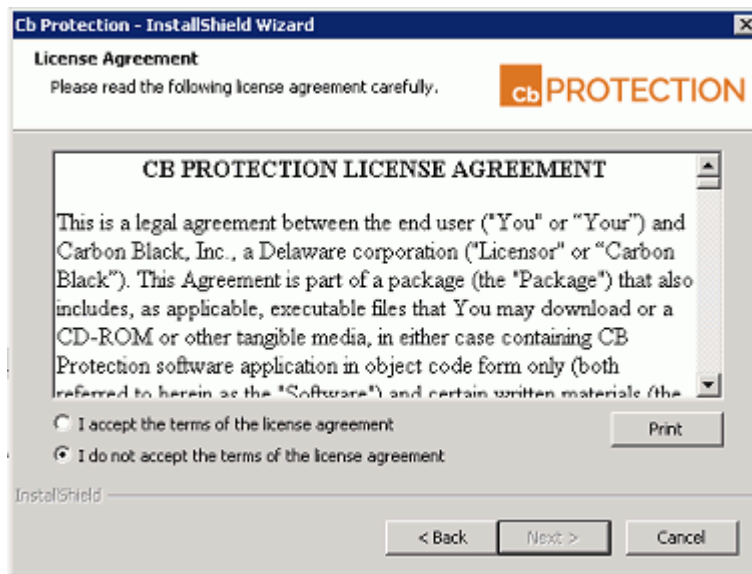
Cb Protection - InstallShield Wizard

License Agreement
Please read the following license agreement carefully.

cb PROTECTION

CB PROTECTION LICENSE AGREEMENT

This is a legal agreement between the end user ("You" or "Your") and Carbon Black, Inc., a Delaware corporation ("Licensor" or "Carbon Black"). This Agreement is part of a package (the "Package") that also includes, as applicable, executable files that You may download or a CD-ROM or other tangible media, in either case containing CB Protection software application in object code form only (both referred to herein as the "Software") and certain written materials (the

I accept the terms of the license agreement
I do not accept the terms of the license agreement

Print

InstallShield

< Back
Next >
Cancel